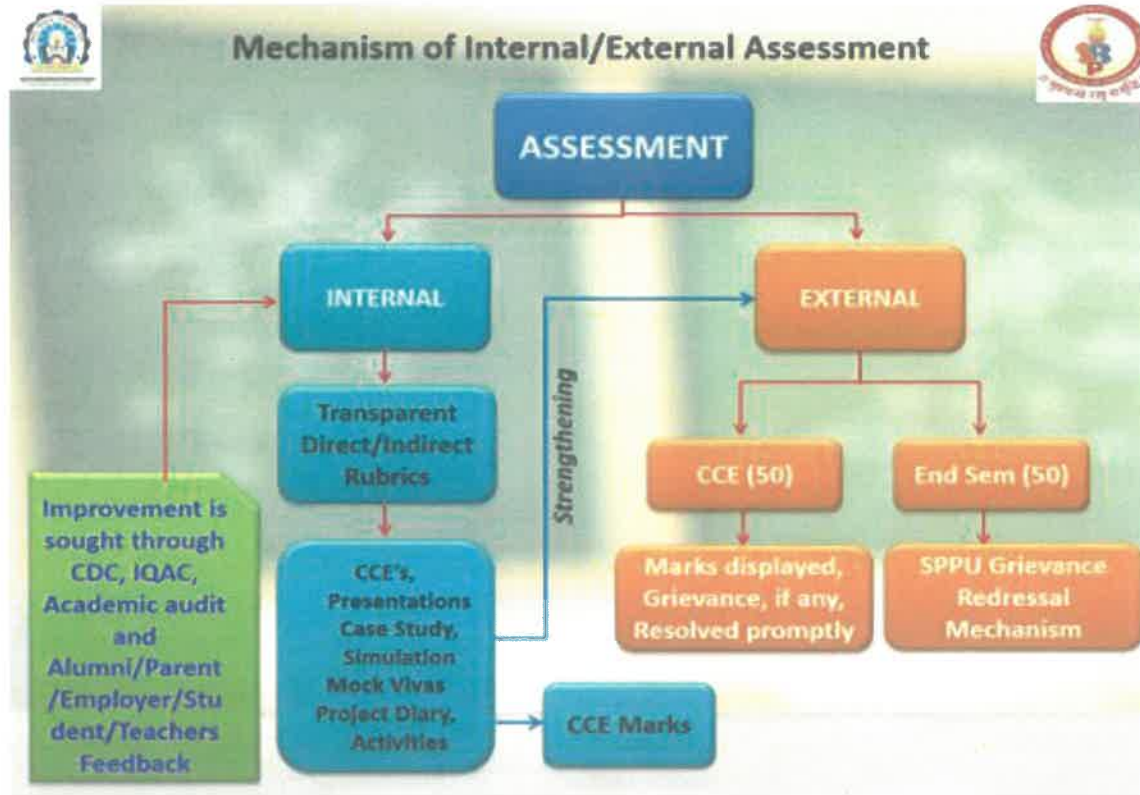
Mechanism of Internal/External Assessment

ASSESSMENT

INTERNAL

EXTERNAL

Strengthening

Transparent Direct/Indirect Rubrics

CCE's, Presentations Case Study, Simulation Mock Vivas Project Diary, Activities

CCE Marks

Improvement is sought through CDC, IQAC, Academic audit and Alumni/Parent /Employer/Student/Teachers Feedback

CCE (50)

End Sem (50)

Marks displayed, Grievance, if any, Resolved promptly

SPPU Grievance Redressal Mechanism